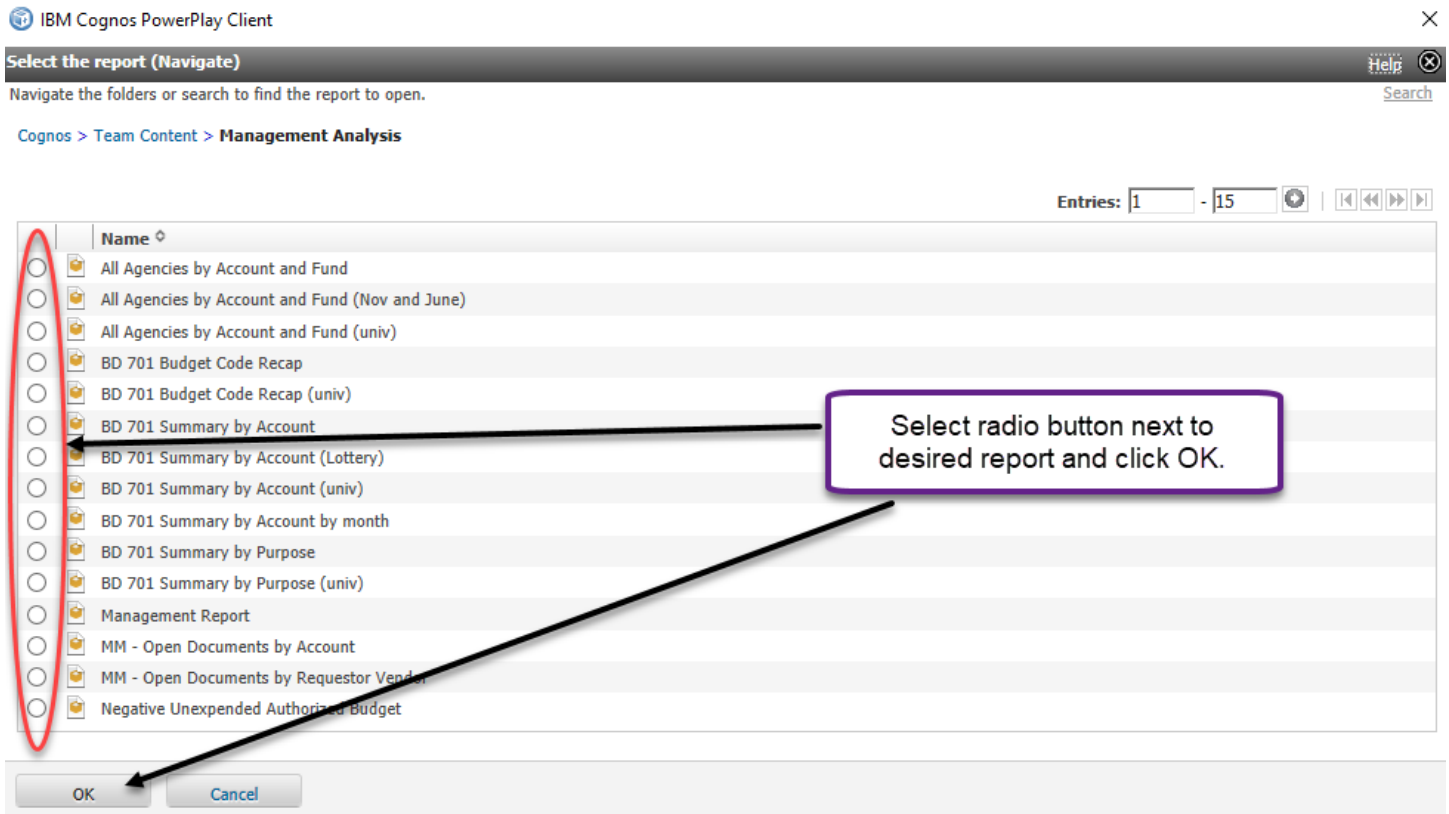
IBM Cognos PowerPlay Client

Select the report (Navigate)

Help

Navigate the folders or search to find the report to open.

Search

Cognos > Team Content > Management Analysis

Entries: 1 - 15

Name

All Agencies by Account and Fund
All Agencies by Account and Fund (Nov and June)
All Agencies by Account and Fund (univ)
BD 701 Budget Code Recap
BD 701 Budget Code Recap (univ)
BD 701 Summary by Account
BD 701 Summary by Account (Lottery)
BD 701 Summary by Account (univ)
BD 701 Summary by Account by month
BD 701 Summary by Purpose
BD 701 Summary by Purpose (univ)
Management Report
MM - Open Documents by Account
MM - Open Documents by Requestor Vendor
Negative Unexpended Authorized Budget

Select radio button next to desired report and click OK.

OK

Cancel